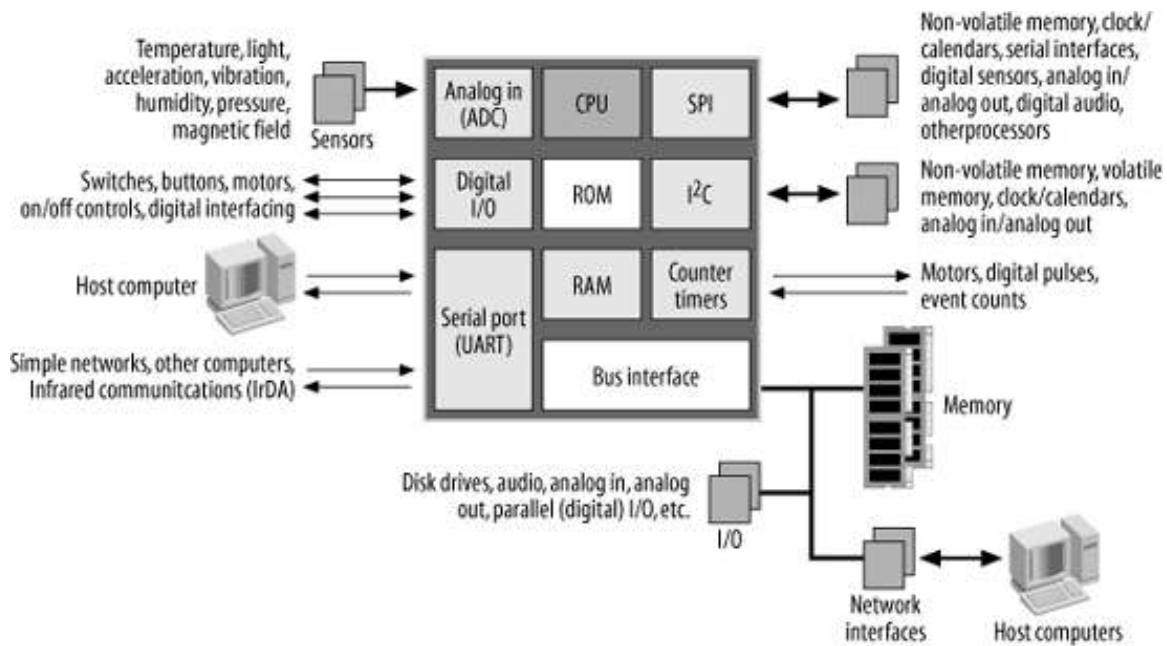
Temperature, light, acceleration, vibration, humidity, pressure, magnetic field

Sensors

Analog in (ADC)

CPU

SPI

Non-volatile memory, clock/ calendars, serial interfaces, digital sensors, analog in/ analog out, digital audio, otherprocessors

Switches, buttons, motors, on/off controls, digital interfacing

Digital I/O

ROM

$I^2C$

Non-volatile memory, volatile memory, clock/calendars, analog in/analog out

Host computer

RAM

Counter timers

Motors, digital pulses, event counts

Serial port (UART)

Simple networks, other computers, Infrared communitcations (IrDA)

Bus interface

Memory

Disk drives, audio, analog in, analog out, parallel (digital) I/O, etc.

I/O

Network interfaces

Host computers